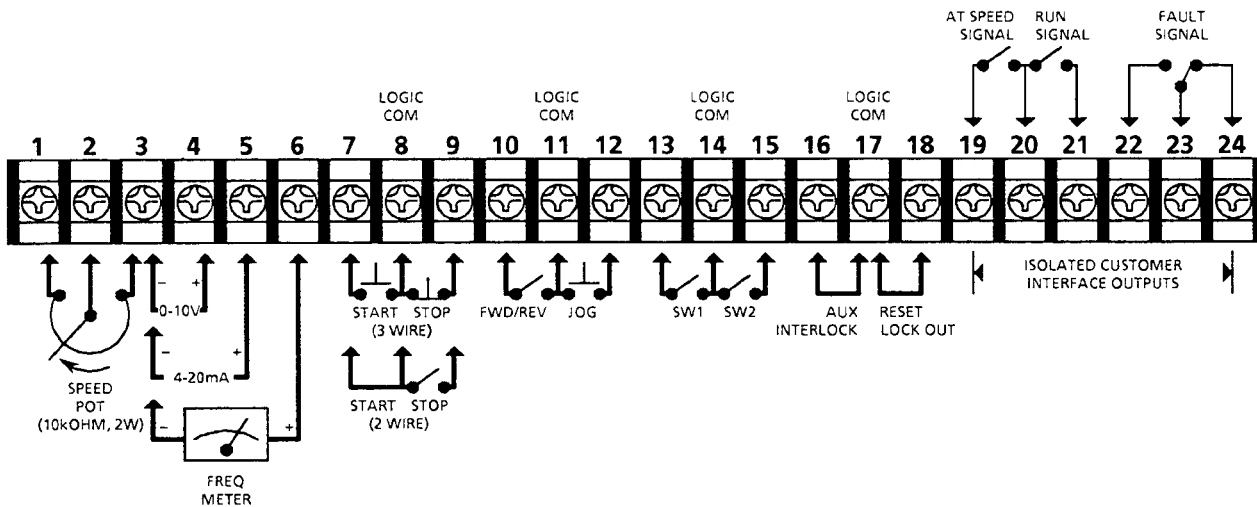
AT SPEED SIGNAL
RUN SIGNAL
FAULT SIGNAL

LOGIC COM
LOGIC COM
LOGIC COM
LOGIC COM

1 2 3 4 5 6 7 8 9 10 11 12 13 14 15 16 17 18 19 20 21 22 23 24

ISOLATED CUSTOMER INTERFACE OUTPUTS

– + 0-10V
– + 4-20mA

SPEED POT (10kOHM, 2W)

– +
FREQ METER

START STOP (3 WIRE)
START STOP (2 WIRE)

FWD/REV
JOG

SW1
SW2

AUX INTERLOCK
RESET LOCK OUT